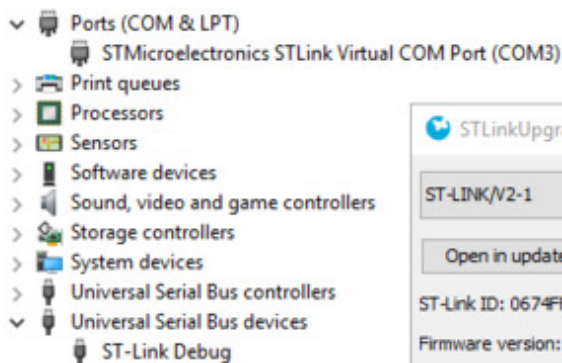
Ports (COM & LPT)
STMicroelectronics STLink Virtual COM Port (COM3)
Print queues
Processors
Sensors
Software devices
Sound, video and game controllers
Storage controllers
System devices
Universal Serial Bus controllers
Universal Serial Bus devices
ST-Link Debug

STLinkUpgr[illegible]
ST-LINK/V2-1
Open in update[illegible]
ST-Link ID: 0674F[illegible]
Firmware version: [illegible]